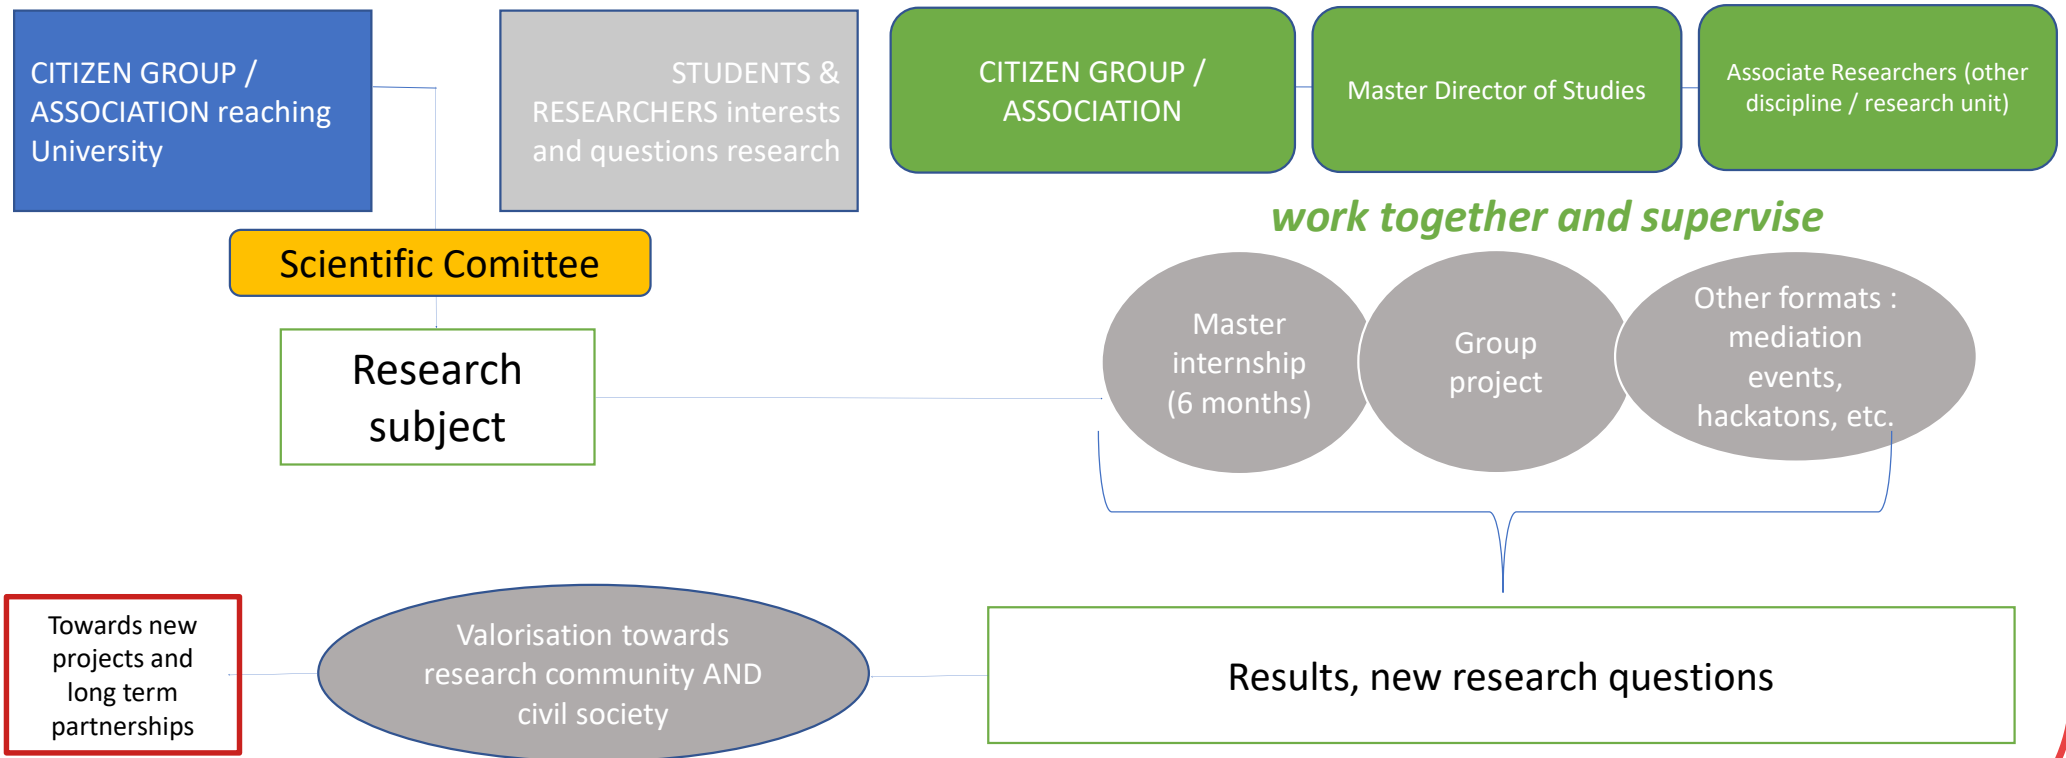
CITIZEN GROUP / ASSOCIATION reaching University

STUDENTS & RESEARCHERS interests and questions research

CITIZEN GROUP / ASSOCIATION

Master Director of Studies

Associate Researchers (other discipline / research unit)

work together and supervise

Scientific Comittee

Research subject

Master internship (6 months)

Group project

Other formats : mediation events, hackatons, etc.

Towards new projects and long term partnerships

Valorisation towards research community AND civil society

Results, new research questions